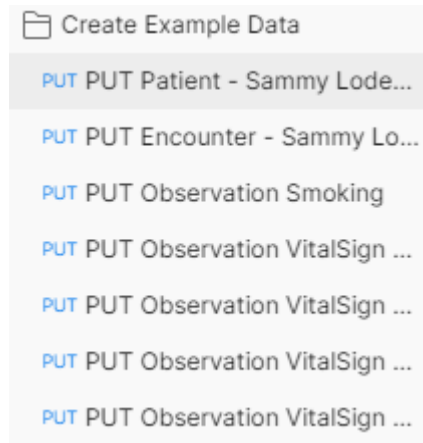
Create Example Data

PUT PUT Patient - Sammy Lode...

PUT PUT Encounter - Sammy Lo...

PUT PUT Observation Smoking

PUT PUT Observation VitalSign ...

PUT PUT Observation VitalSign ...

PUT PUT Observation VitalSign ...

PUT PUT Observation VitalSign ...